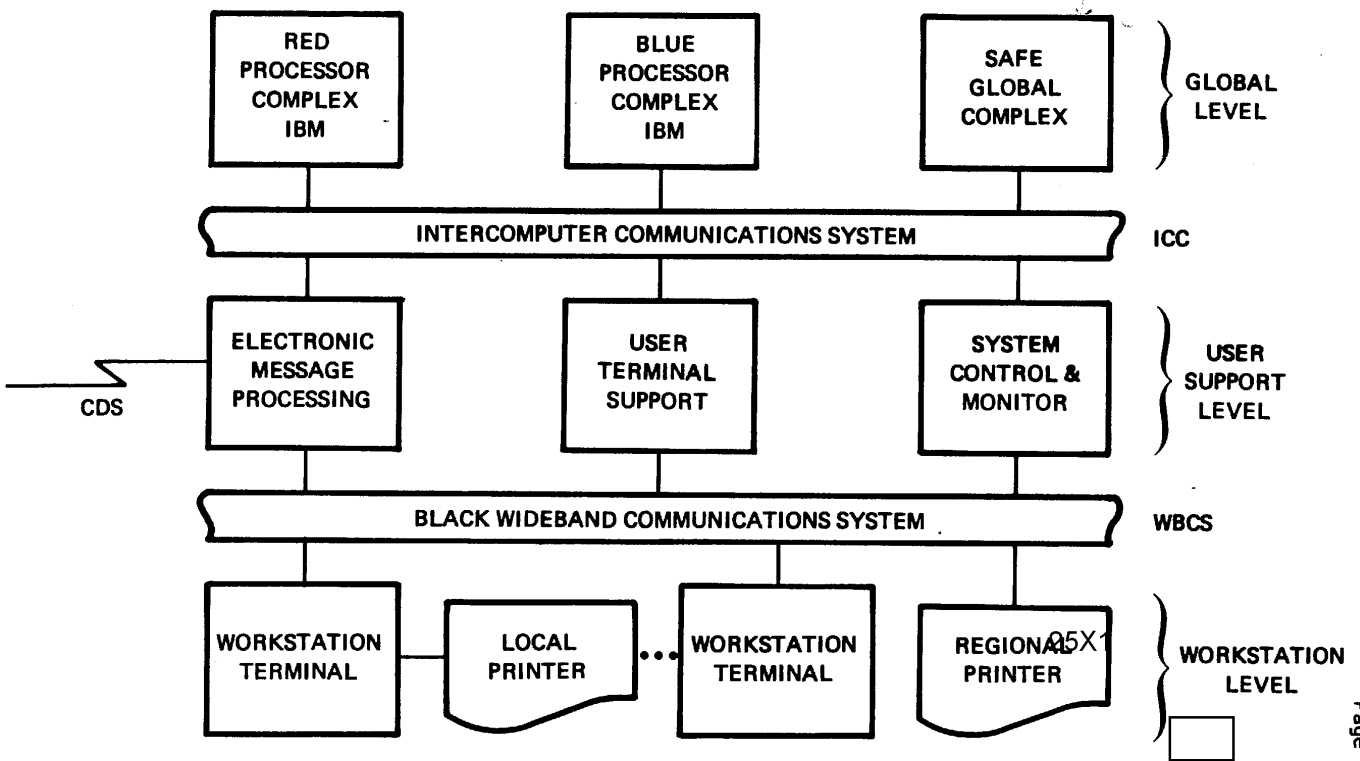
RED PROCESSOR COMPLEX IBM

BLUE PROCESSOR COMPLEX IBM

SAFE GLOBAL COMPLEX

GLOBAL LEVEL

INTERCOMPUTER COMMUNICATIONS SYSTEM

ICC

CDS

ELECTRONIC MESSAGE PROCESSING

USER TERMINAL SUPPORT

SYSTEM CONTROL & MONITOR

USER SUPPORT LEVEL

BLACK WIDEBAND COMMUNICATIONS SYSTEM

WBCS

WORKSTATION TERMINAL

LOCAL PRINTER

WORKSTATION TERMINAL

REGIONAL PRINTER

25X1

WORKSTATION LEVEL

Page